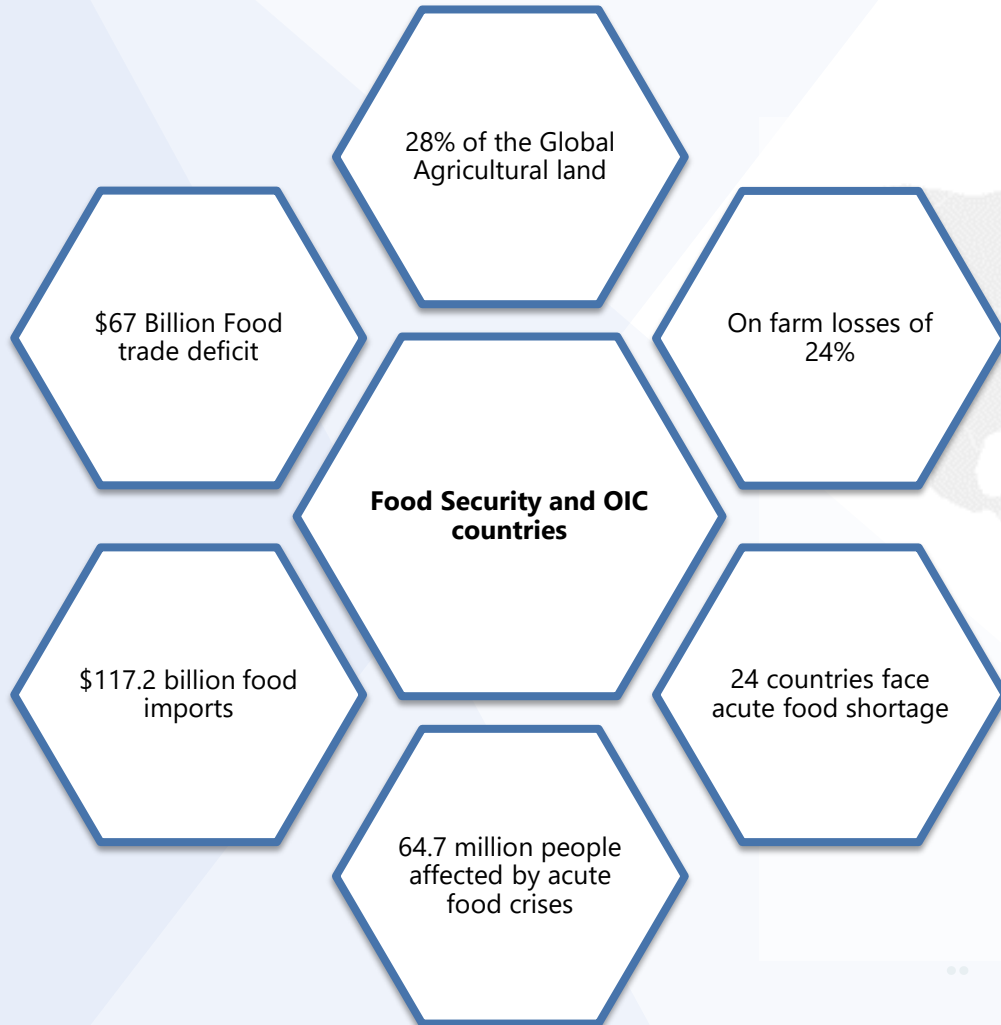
28% of the Global Agricultural land

$67 Billion Food trade deficit

On farm losses of 24%

Food Security and OIC countries

$117.2 billion food imports

24 countries face acute food shortage

64.7 million people affected by acute food crises